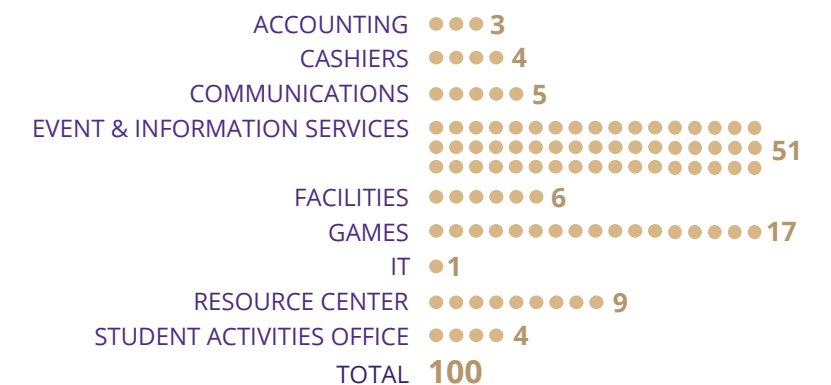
| | |
|---|---|
| ACCOUNTING | 3 |
| CASHIERS | 4 |
| COMMUNICATIONS | 5 |
| EVENT & INFORMATION SERVICES | 51 |
| FACILITIES | 6 |
| GAMES | 17 |
| IT | 1 |
| RESOURCE CENTER | 9 |
| STUDENT ACTIVITIES OFFICE | 4 |
| TOTAL | 100 |